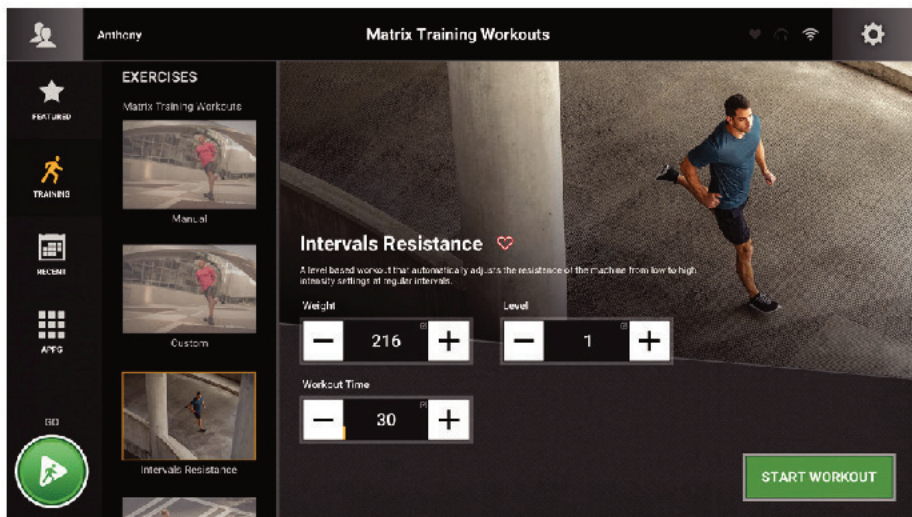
Anthony

Matrix Training Workouts

FEATURED

TRAINING

RECENT

APPS

GO

EXERCISES

Matrix Training Workouts

Manual

Custom

Intervals Resistance

Intervals Resistance

A level based workout that automatically adjusts the resistance of the machine from low to high intensity settings at regular intervals.

Weight

− 216 +

Level

− 1 +

Workout Time

− 30 +

START WORKOUT